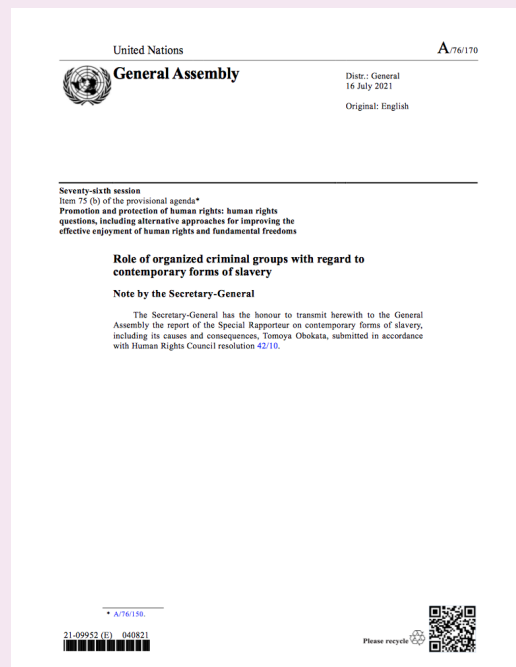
United Nations

A/76/170

General Assembly

Distr.: General
16 July 2021

Original: English

Seventy-sixth session
Item 75 (b) of the provisional agenda*
Promotion and protection of human rights: human rights questions, including alternative approaches for improving the effective enjoyment of human rights and fundamental freedoms

Role of organized criminal groups with regard to contemporary forms of slavery

Note by the Secretary-General

The Secretary-General has the honour to transmit herewith to the General Assembly the report of the Special Rapporteur on contemporary forms of slavery, including its causes and consequences, Tomoya Obokata, submitted in accordance with Human Rights Council resolution 42/10.

* A/76/150.

21-09952 (E) 040821

Please recycle